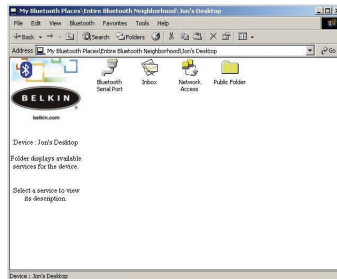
My Bluetooth Places\Entire Bluetooth Neighborhood\Jon's Desktop

File Edit View Bluetooth Favorites Tools Help

Back Search Folders

Address My Bluetooth Places\Entire Bluetooth Neighborhood\Jon's Desktop Go

BELKIN

belkin.com

Device : Jon's Desktop

Folder displays available services for the device.

Select a service to view its description.

Bluetooth Serial Port

Inbox

Network Access

Public Folder

Device : Jon's Desktop